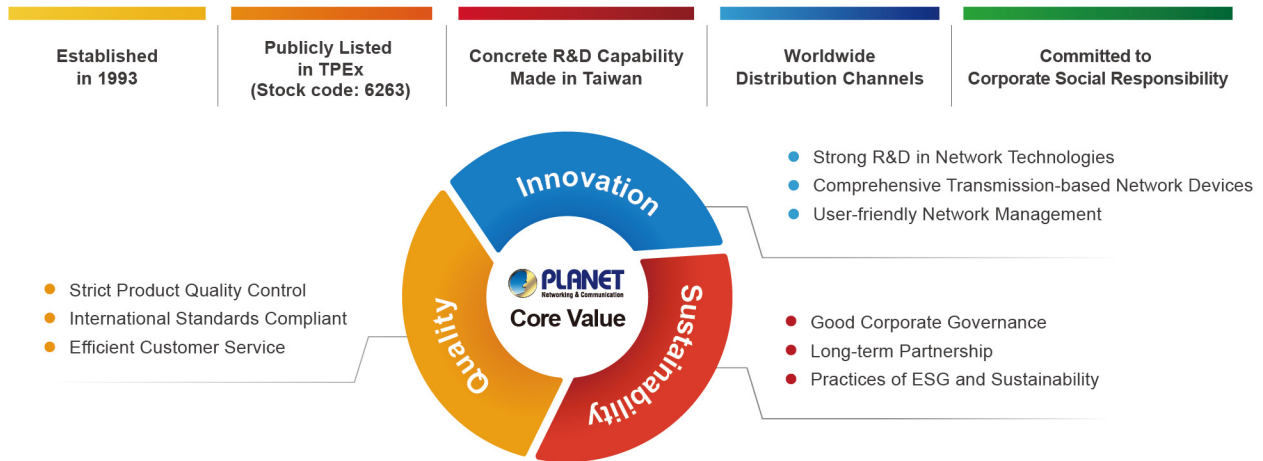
Established in 1993

Publicly Listed in TPEx (Stock code: 6263)

Concrete R&D Capability Made in Taiwan

Worldwide Distribution Channels

Committed to Corporate Social Responsibility

Innovation

- Strong R&D in Network Technologies
- Comprehensive Transmission-based Network Devices
- User-friendly Network Management

PLANET
Networking & Communication
Core Value

Quality

- Strict Product Quality Control
- International Standards Compliant
- Efficient Customer Service

Sustainability

- Good Corporate Governance
- Long-term Partnership
- Practices of ESG and Sustainability